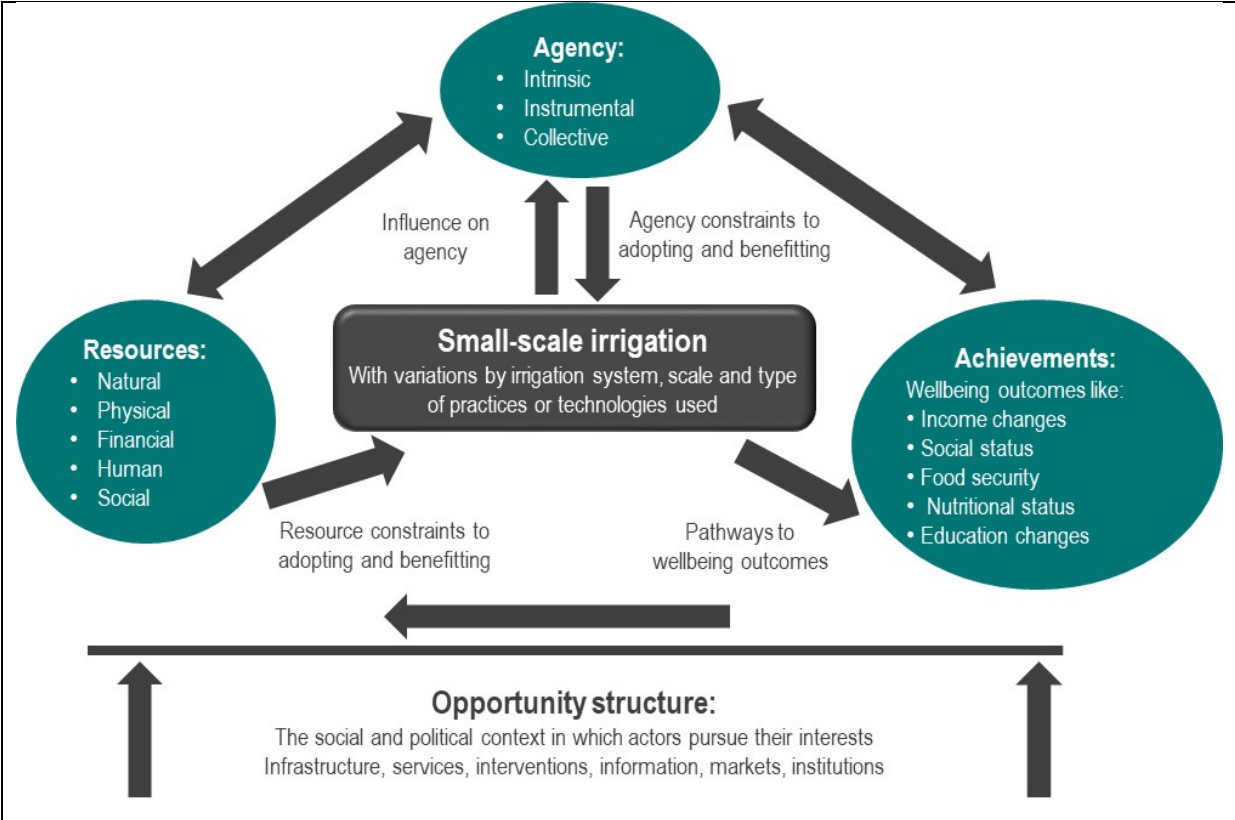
Agency:
• Intrinsic
• Instrumental
• Collective

Influence on agency

Agency constraints to adopting and benefitting

Resources:
• Natural
• Physical
• Financial
• Human
• Social

Small-scale irrigation
With variations by irrigation system, scale and type of practices or technologies used

Achievements:
Wellbeing outcomes like:
• Income changes
• Social status
• Food security
• Nutritional status
• Education changes

Resource constraints to adopting and benefitting

Pathways to wellbeing outcomes

Opportunity structure:
The social and political context in which actors pursue their interests
Infrastructure, services, interventions, information, markets, institutions